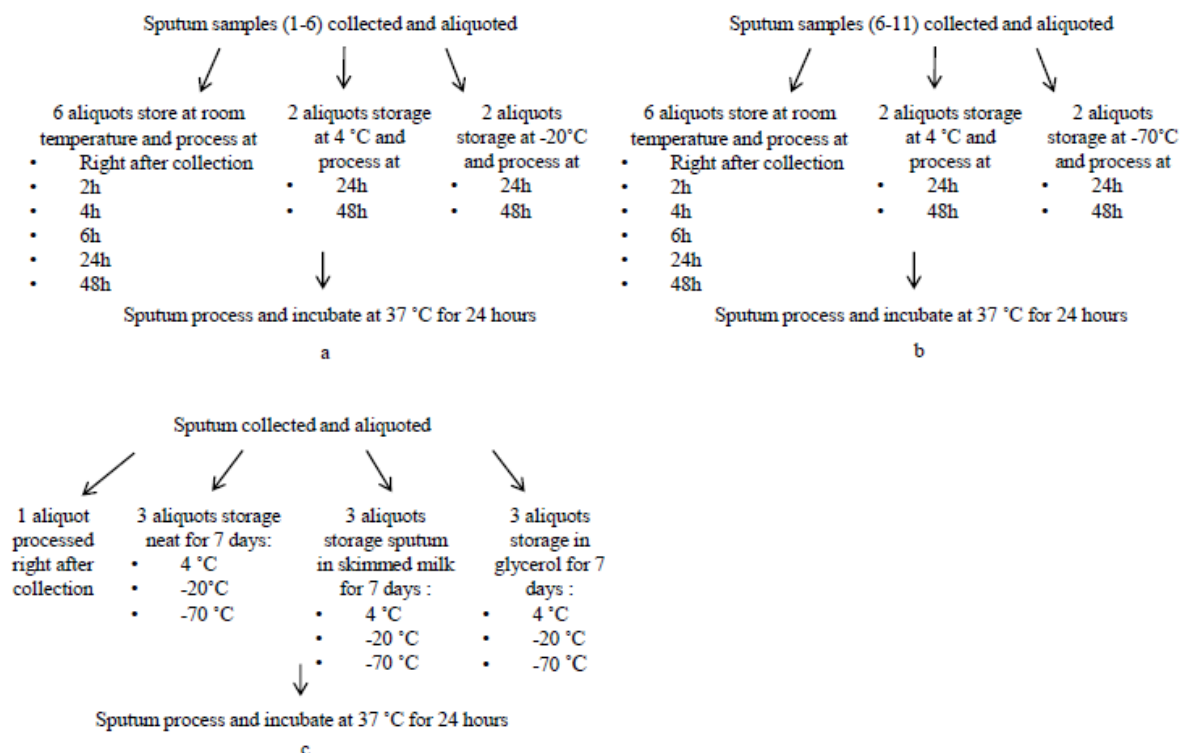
Sputum samples (1-6) collected and aliquoted

6 aliquots store at room temperature and process at
- Right after collection
- 2h
- 4h
- 6h
- 24h
- 48h

2 aliquots storage at 4 °C and process at
- 24h
- 48h

2 aliquots storage at -20°C and process at
- 24h
- 48h

Sputum process and incubate at 37 °C for 24 hours

a

Sputum samples (6-11) collected and aliquoted

6 aliquots store at room temperature and process at
- Right after collection
- 2h
- 4h
- 6h
- 24h
- 48h

2 aliquots storage at 4 °C and process at
- 24h
- 48h

2 aliquots storage at -70°C and process at
- 24h
- 48h

Sputum process and incubate at 37 °C for 24 hours

b

Sputum collected and aliquoted

1 aliquot processed right after collection

3 aliquots storage neat for 7 days:
- 4 °C
- -20°C
- -70 °C

3 aliquots storage sputum in skimmed milk for 7 days :
- 4 °C
- -20 °C
- -70 °C

3 aliquots storage in glycerol for 7 days :
- 4 °C
- -20 °C
- -70 °C

Sputum process and incubate at 37 °C for 24 hours

c